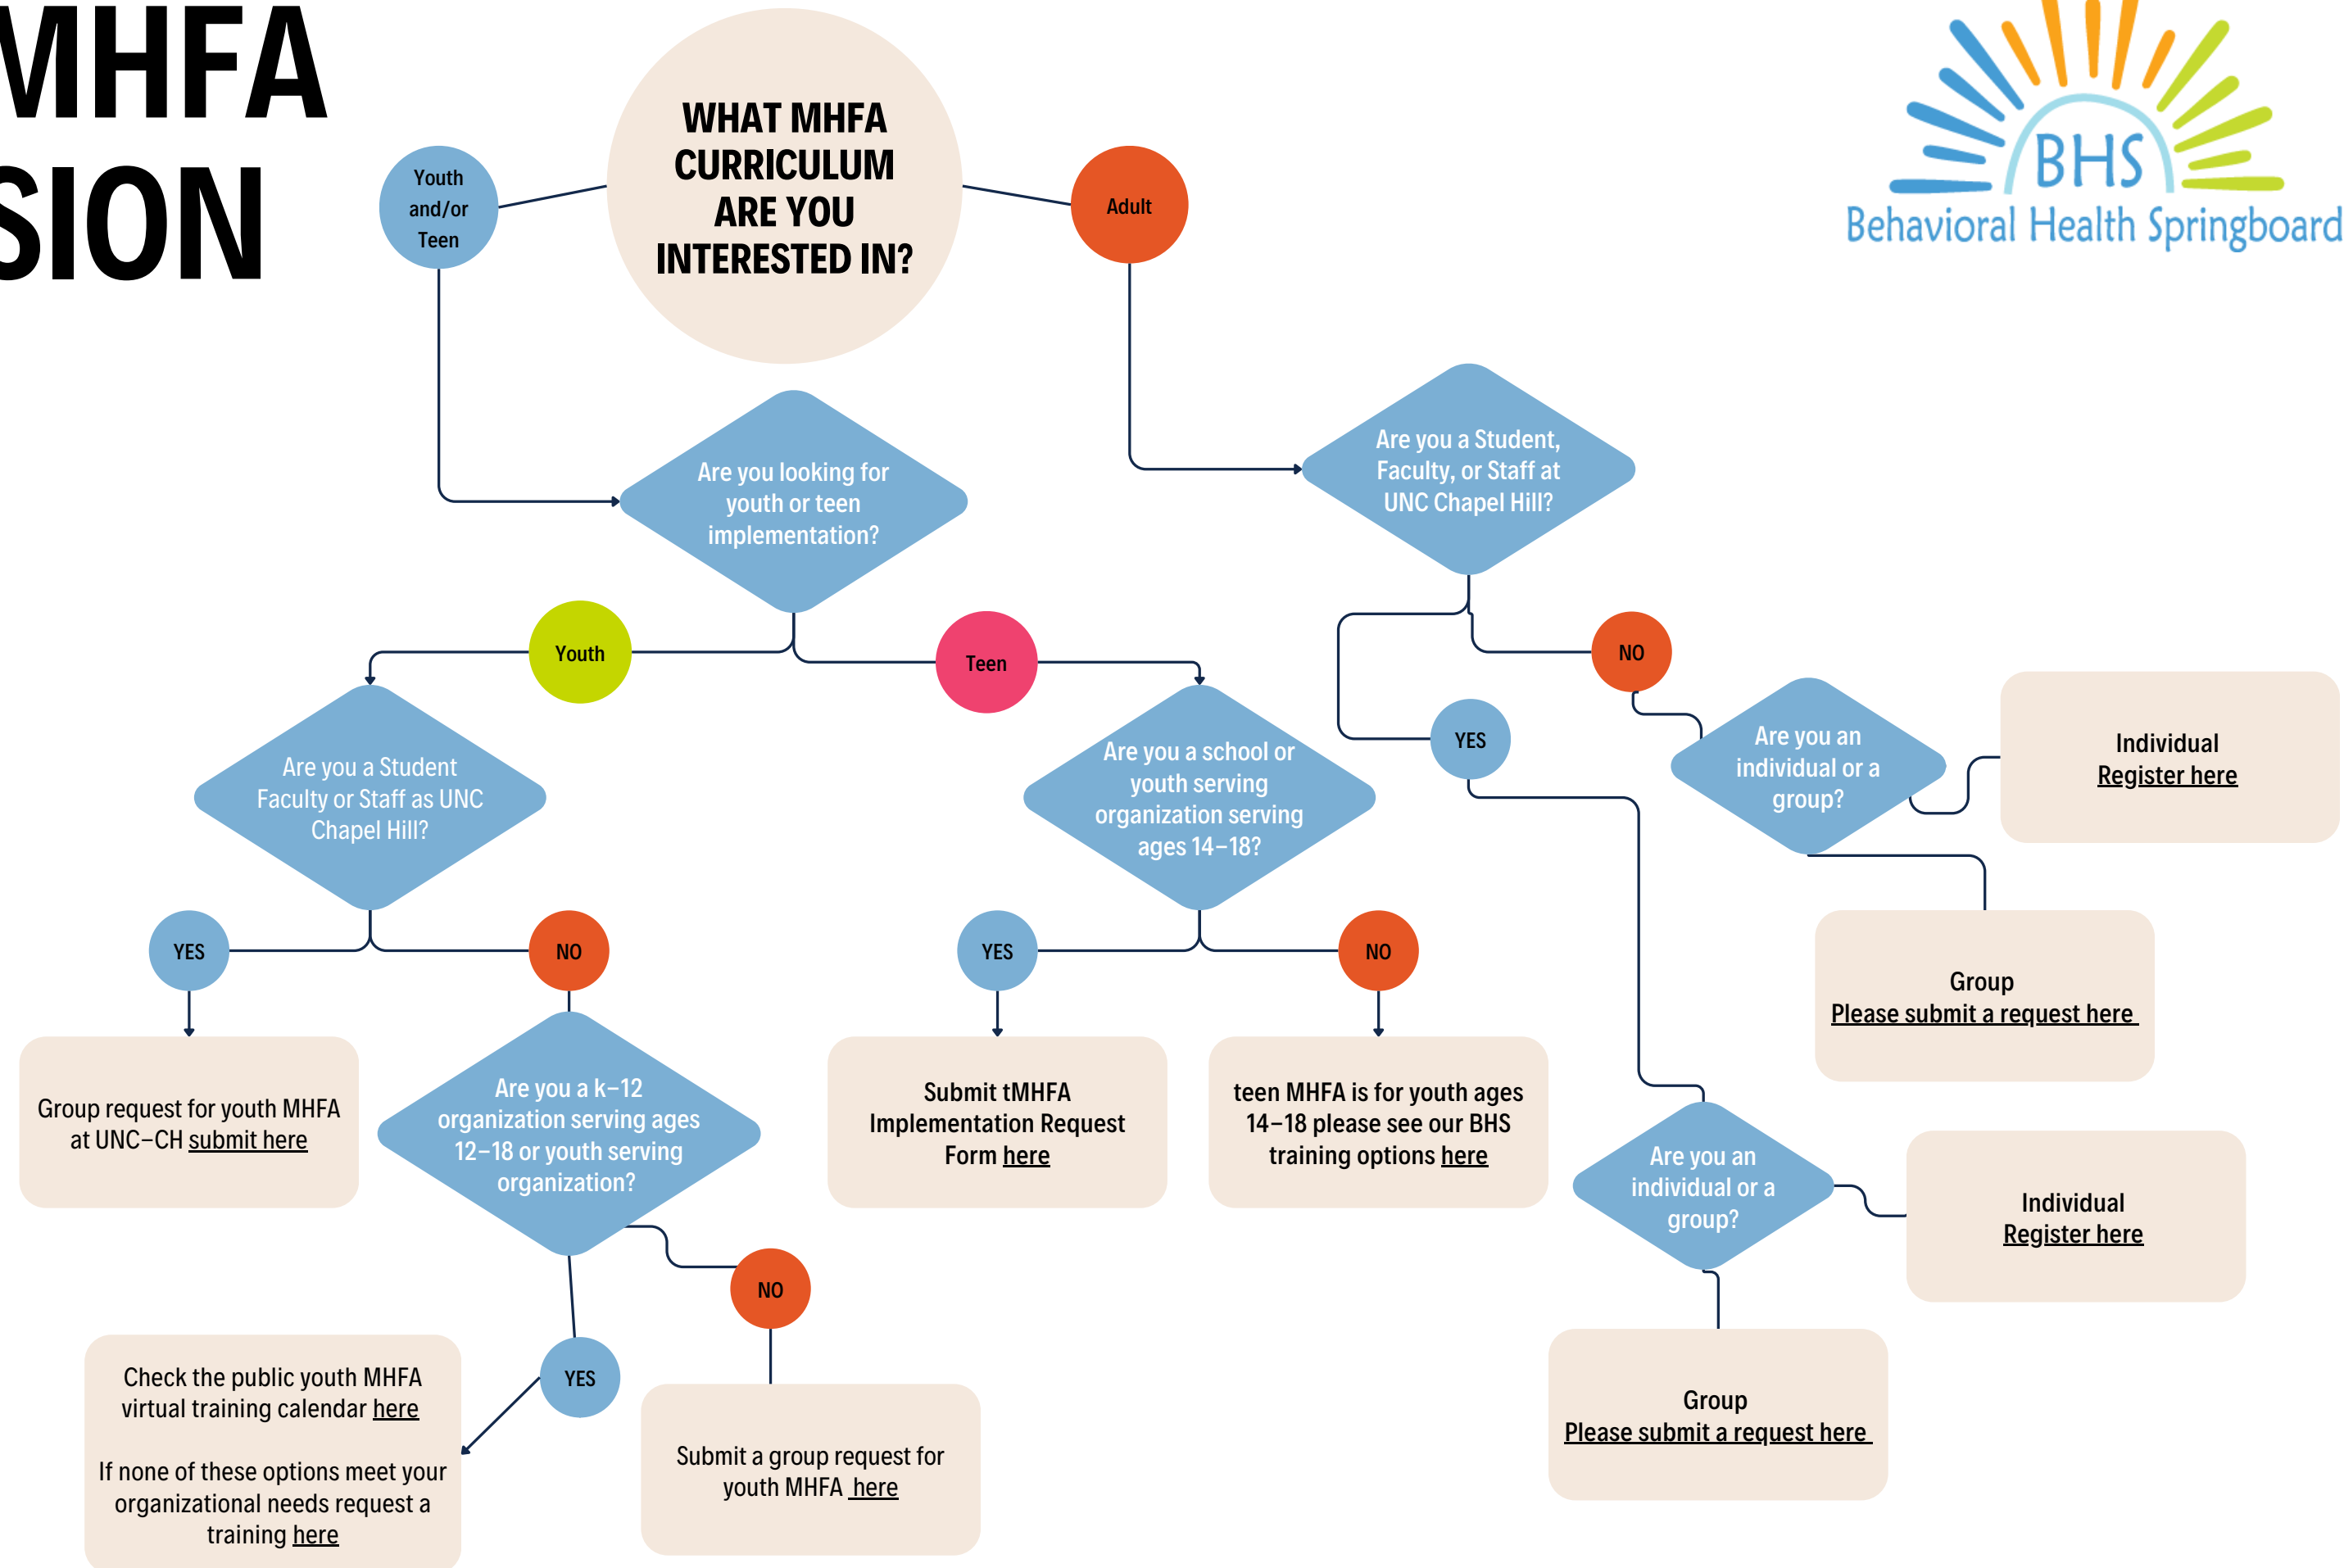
MHFA
SION

WHAT MHFA CURRICULUM ARE YOU INTERESTED IN?

BHS
Behavioral Health Springboard

Youth and/or Teen

Adult

Are you looking for youth or teen implementation?

Youth

Teen

Are you a Student Faculty or Staff as UNC Chapel Hill?

YES

NO

Group request for youth MHFA at UNC-CH submit here

Are you a k-12 organization serving ages 12-18 or youth serving organization?

YES

NO

Check the public youth MHFA virtual training calendar here

If none of these options meet your organizational needs request a training here

Submit a group request for youth MHFA here

Are you a school or youth serving organization serving ages 14-18?

YES

NO

Submit tMHFA Implementation Request Form here

teen MHFA is for youth ages 14-18 please see our BHS training options here

Are you a Student, Faculty, or Staff at UNC Chapel Hill?

NO

YES

Are you an individual or a group?

Individual
Register here

Group
Please submit a request here

Are you an individual or a group?

Individual
Register here

Group
Please submit a request here